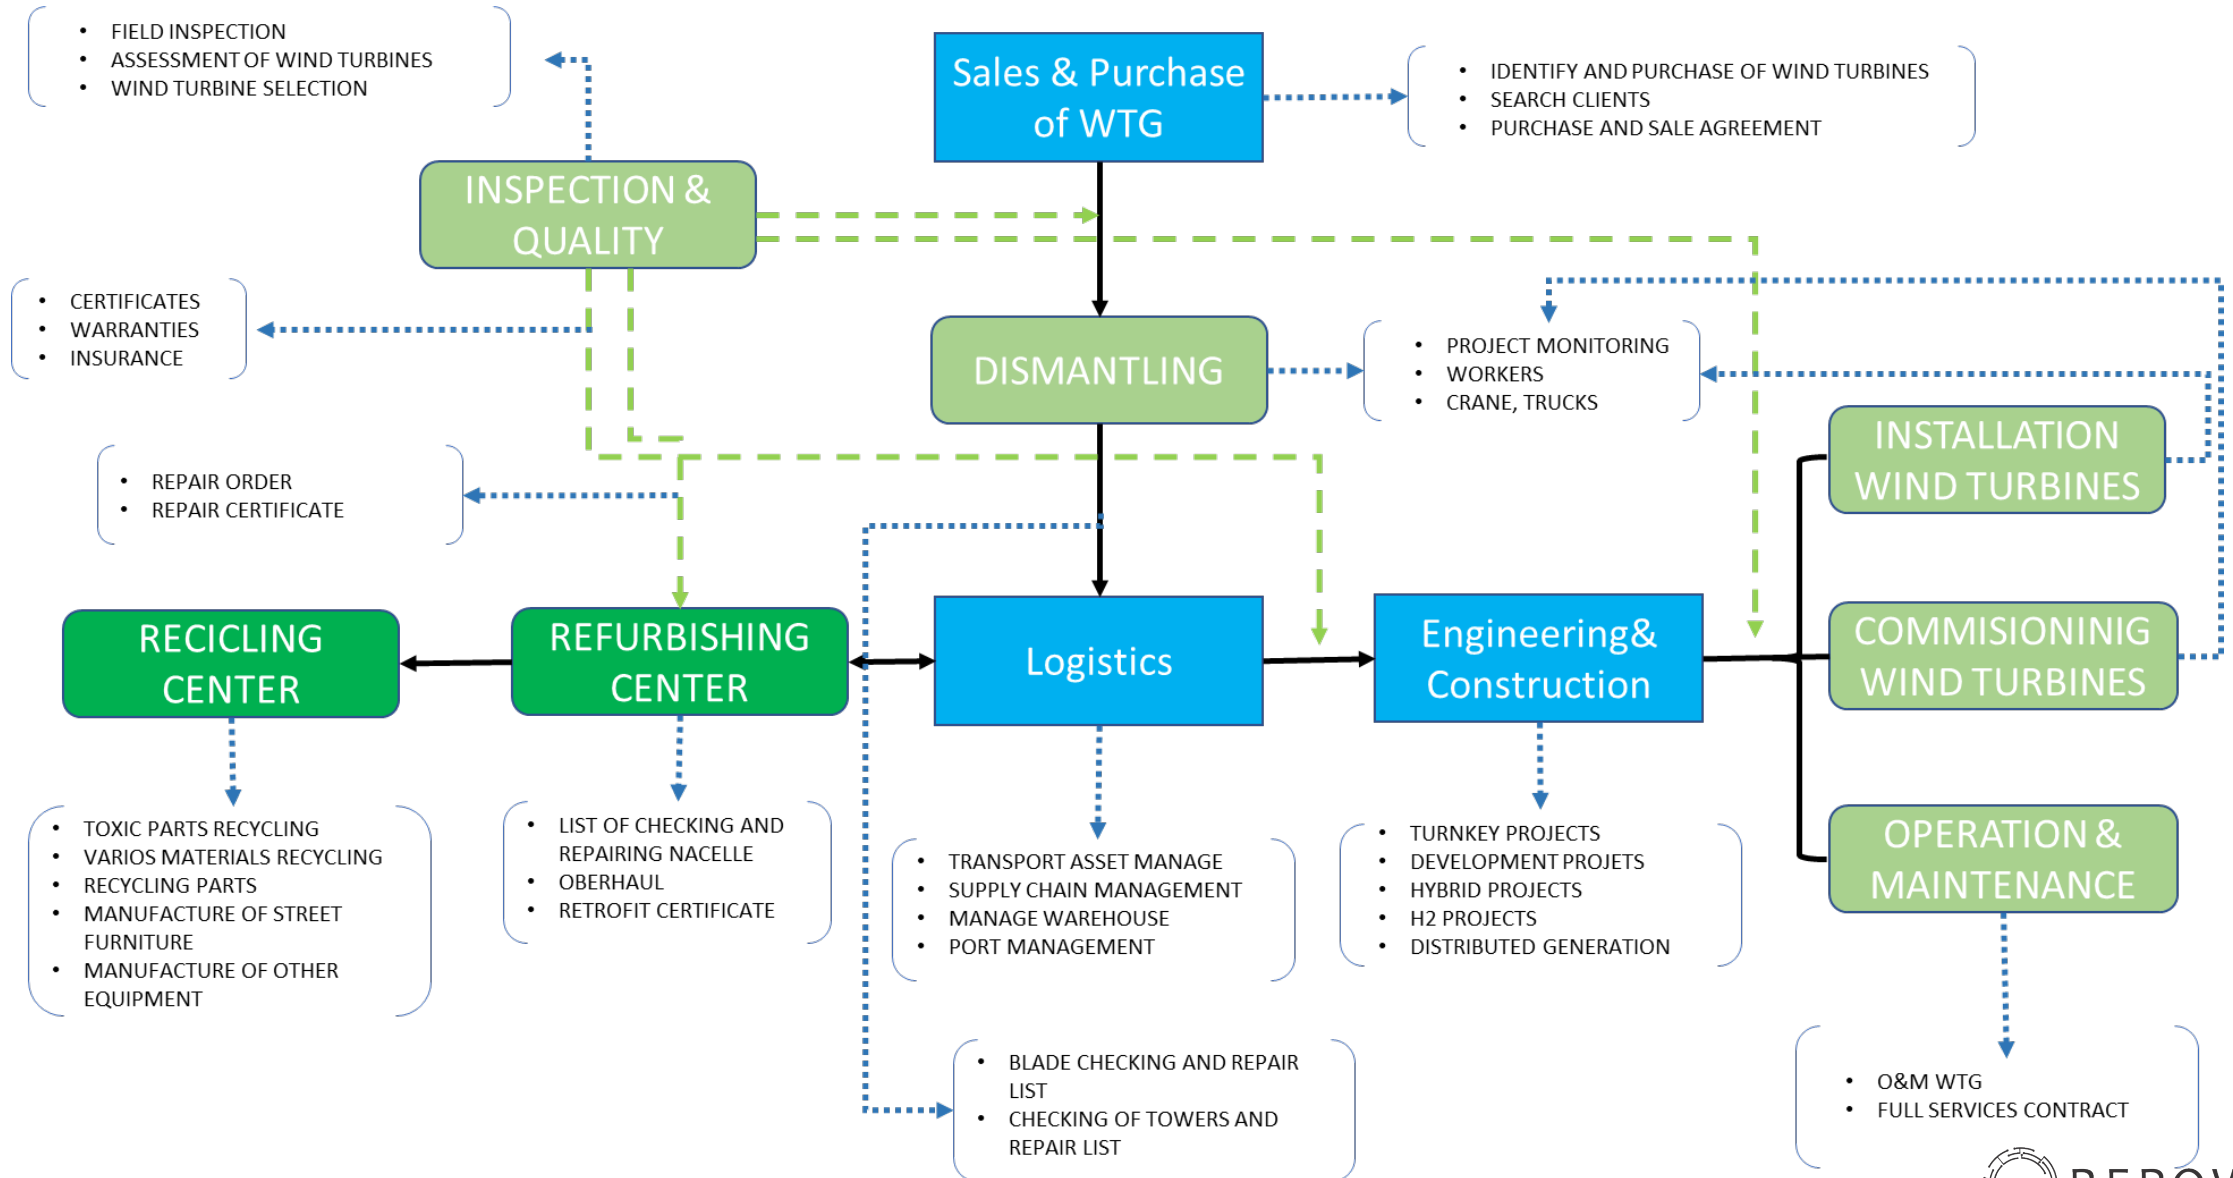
- FIELD INSPECTION
- ASSESSMENT OF WIND TURBINES
- WIND TURBINE SELECTION

Sales & Purchase of WTG

- IDENTIFY AND PURCHASE OF WIND TURBINES
- SEARCH CLIENTS
- PURCHASE AND SALE AGREEMENT

INSPECTION & QUALITY

- CERTIFICATES
- WARRANTIES
- INSURANCE

DISMANTLING

- PROJECT MONITORING
- WORKERS
- CRANE, TRUCKS

- REPAIR ORDER
- REPAIR CERTIFICATE

INSTALLATION WIND TURBINES

RECICLING CENTER

REFURBISHING CENTER

Logistics

Engineering& Construction

COMMISIONINIG WIND TURBINES

OPERATION & MAINTENANCE

- TOXIC PARTS RECYCLING
- VARIOS MATERIALS RECYCLING
- RECYCLING PARTS
- MANUFACTURE OF STREET FURNITURE
- MANUFACTURE OF OTHER EQUIPMENT

- LIST OF CHECKING AND REPAIRING NACELLE
- OBERHAUL
- RETROFIT CERTIFICATE

- TRANSPORT ASSET MANAGE
- SUPPLY CHAIN MANAGEMENT
- MANAGE WAREHOUSE
- PORT MANAGEMENT

- TURNKEY PROJECTS
- DEVELOPMENT PROJETS
- HYBRID PROJECTS
- H2 PROJECTS
- DISTRIBUTED GENERATION

- BLADE CHECKING AND REPAIR LIST
- CHECKING OF TOWERS AND REPAIR LIST

- O&M WTG
- FULL SERVICES CONTRACT

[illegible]